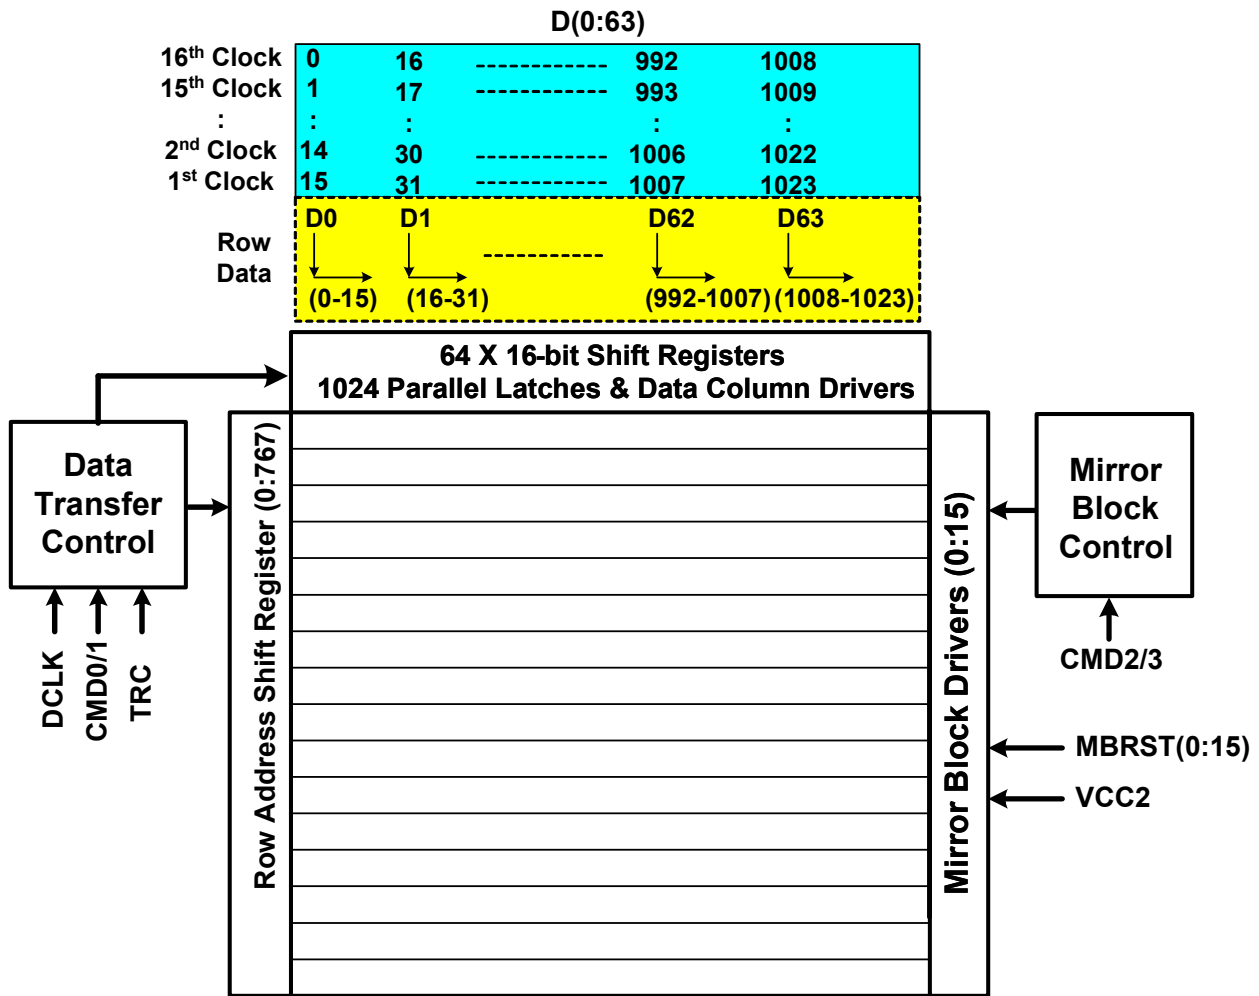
D(0:63)

| | | | | |
|---|---|---|---|---|
| 16$^{th}$ Clock | 0 | 16 | ------------ | 992 | 1008 |
| 15$^{th}$ Clock | 1 | 17 | ------------ | 993 | 1009 |
| : | : | : | | : | : |
| 2$^{nd}$ Clock | 14 | 30 | ------------ | 1006 | 1022 |
| 1$^{st}$ Clock | 15 | 31 | ------------ | 1007 | 1023 |

Row Data

D0 D1 ------------ D62 D63

(0-15) (16-31) (992-1007) (1008-1023)

64 X 16-bit Shift Registers
1024 Parallel Latches & Data Column Drivers

Data Transfer Control

DCLK
CMD0/1
TRC

Row Address Shift Register (0:767)

Mirror Block Drivers (0:15)

Mirror Block Control

CMD2/3

MBRST(0:15)

VCC2